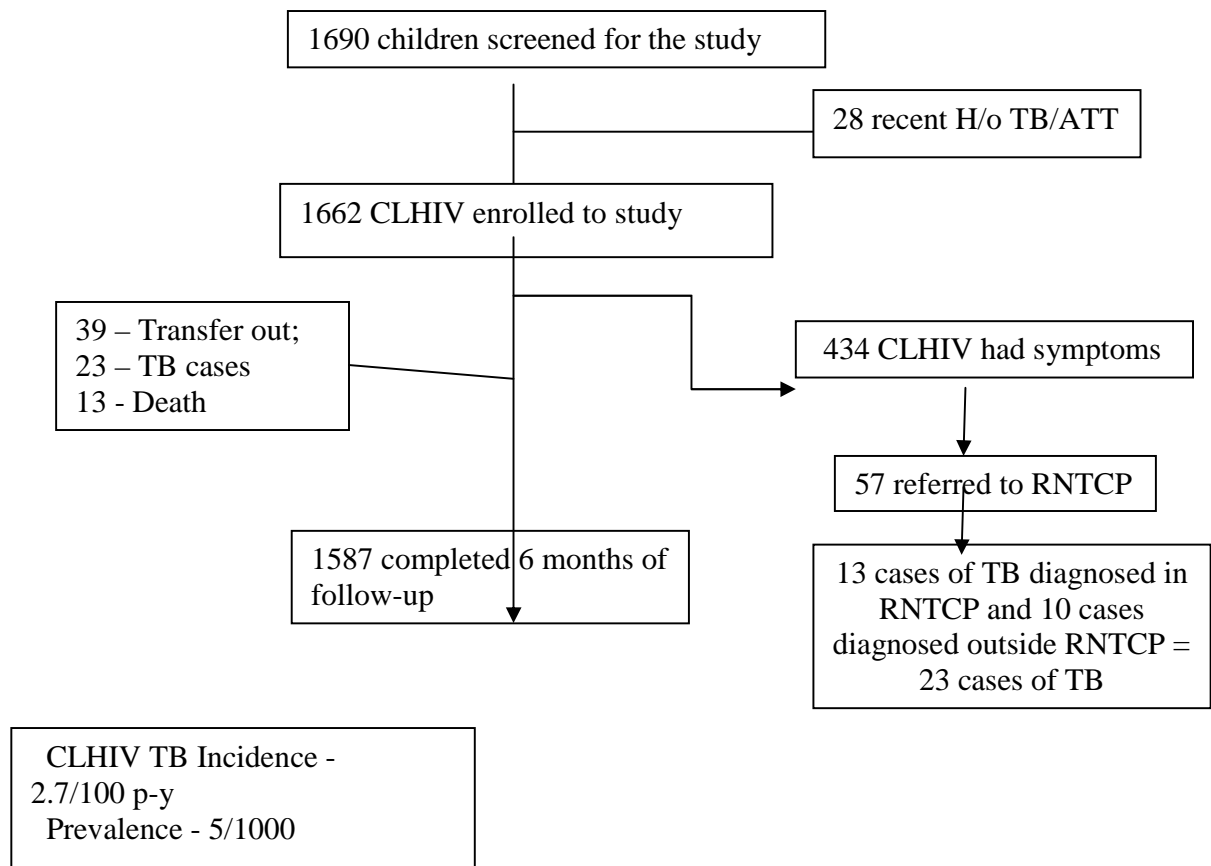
1690 children screened for the study

28 recent H/o TB/ATT

1662 CLHIV enrolled to study

39 – Transfer out;
23 – TB cases
13 - Death

434 CLHIV had symptoms

57 referred to RNTCP

1587 completed 6 months of follow-up

13 cases of TB diagnosed in RNTCP and 10 cases diagnosed outside RNTCP = 23 cases of TB

CLHIV TB Incidence - 2.7/100 p-y
Prevalence - 5/1000